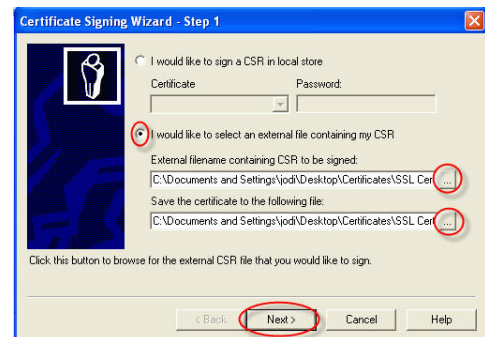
Certificate Signing Wizard - Step 1

I would like to sign a CSR in local store

Certificate

Password:

I would like to select an external file containing my CSR

External filename containing CSR to be signed:

C:\Documents and Settings\jodi\Desktop\Certificates\SSL Cer

...

Save the certificate to the following file:

C:\Documents and Settings\jodi\Desktop\Certificates\SSL Cer

...

Click this button to browse for the external CSR file that you would like to sign.

< Back

Next >

Cancel

Help